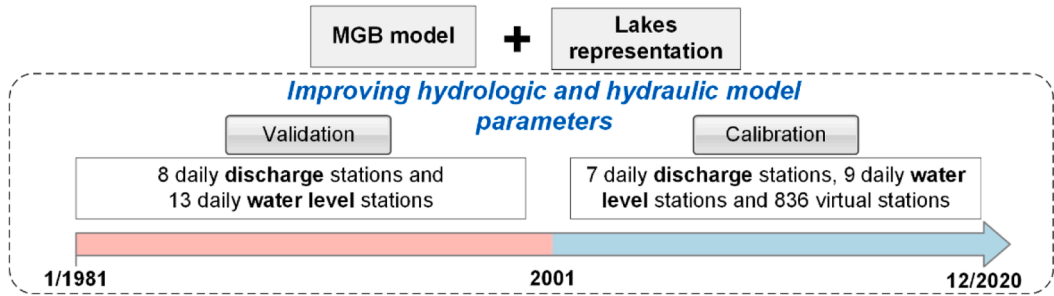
MGB model

+

Lakes representation

Improving hydrologic and hydraulic model parameters

Validation

Calibration

8 daily **discharge** stations and 13 daily **water level** stations

7 daily **discharge** stations, 9 daily **water level** stations and 836 virtual stations

1/1981

2001

12/2020